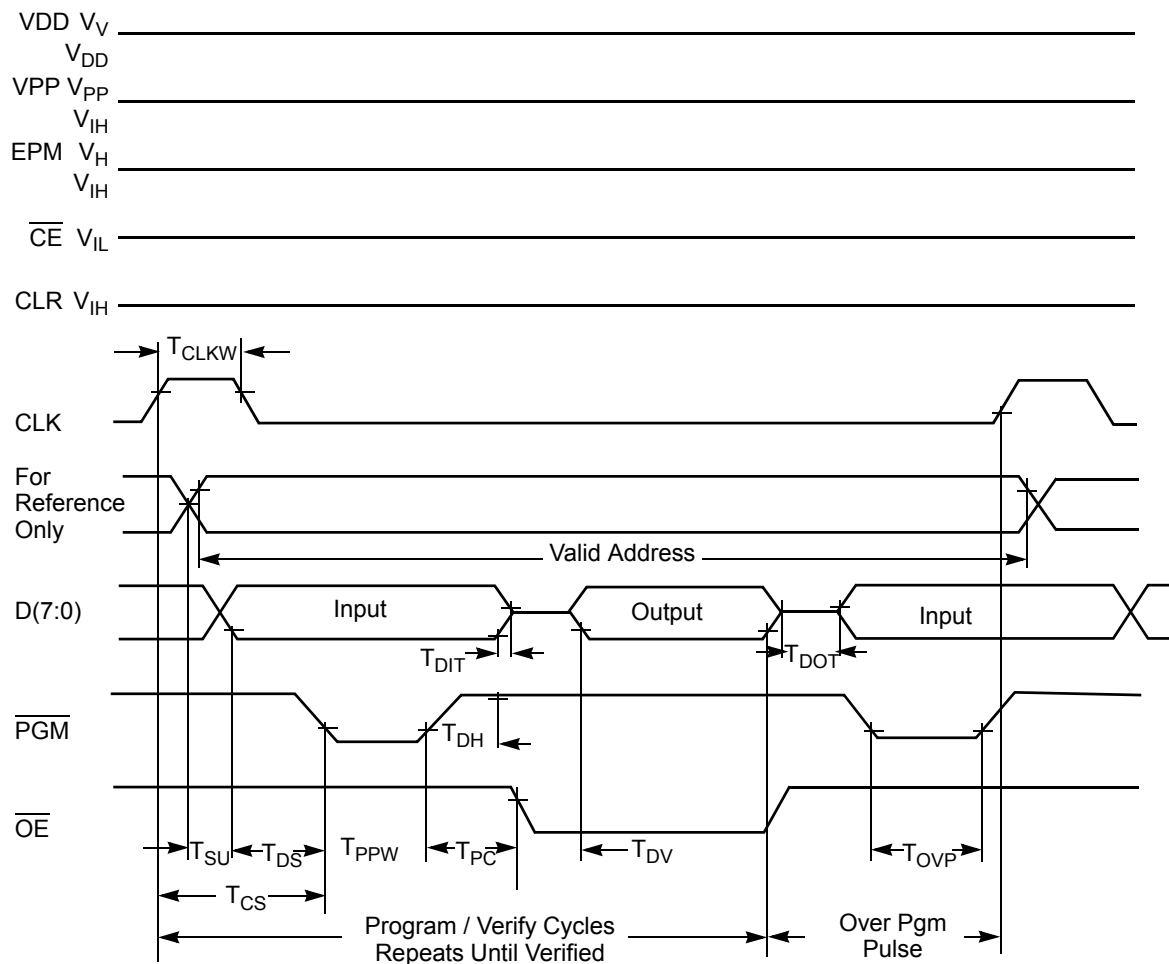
VDD $V_V$
$V_{DD}$
VPP $V_{PP}$
$V_{IH}$
EPM $V_H$
$V_{IH}$
$\overline{CE}$ $V_{IL}$
CLR $V_{IH}$
$T_{CLKW}$
CLK
For Reference Only
Valid Address
D(7:0)
Input
Output
Input
$T_{DIT}$
$T_{DOT}$
$\overline{PGM}$
$T_{DH}$
$\overline{OE}$
$T_{SU}$
$T_{DS}$
$T_{PPW}$
$T_{PC}$
$T_{DV}$
$T_{OVP}$
$T_{CS}$
Program / Verify Cycles Repeats Until Verified
Over Pgm Pulse